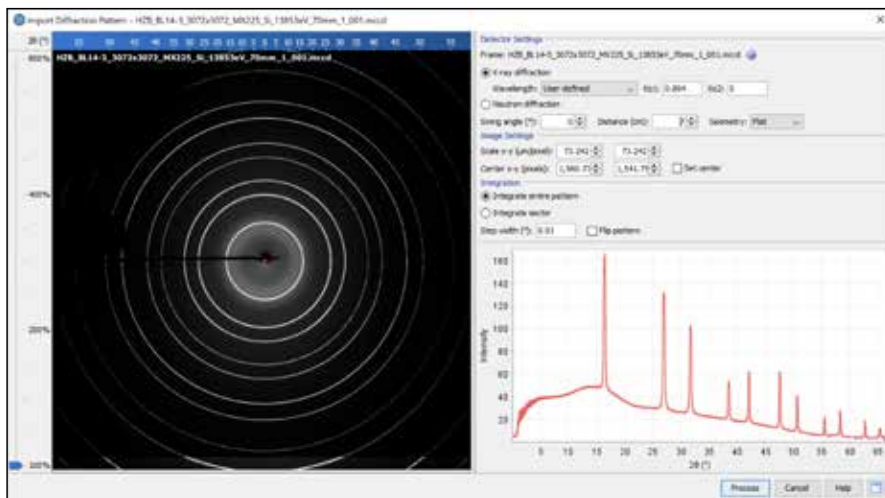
Import Diffraction Pattern - HZB_BL14-3_3072x3072_MX225_Si_13853eV_70mm_1_001.mccd

2θ (°)

HZB_BL14-3_3072x3072_MX225_Si_13853eV_70mm_1_001.mccd

800%

400%

200%

100%

Detector Settings

Frame: HZB_BL14-3_3072x3072_MX225_Si_13853eV_70mm_1_001.mccd

X-ray diffraction

Wavelength: User defined λα1: 0.894 λα2: 0

Neutron diffraction

Swing angle (°): 0 Distance (cm): 7 Geometry: Flat

Image Settings

Scale x-y (µm/pixel): 73.242 73.242

Center x-y (pixels): 1,560.75 1,541.75 Set center

Integration

Integrate entire pattern

Integrate sector

Step width (°): 0.01 Flip pattern

Intensity

160
140
120
100
80
60
40
20

5 10 15 20 25 30 35 40 45 50 55 60 65

2θ (°)

Process Cancel Help